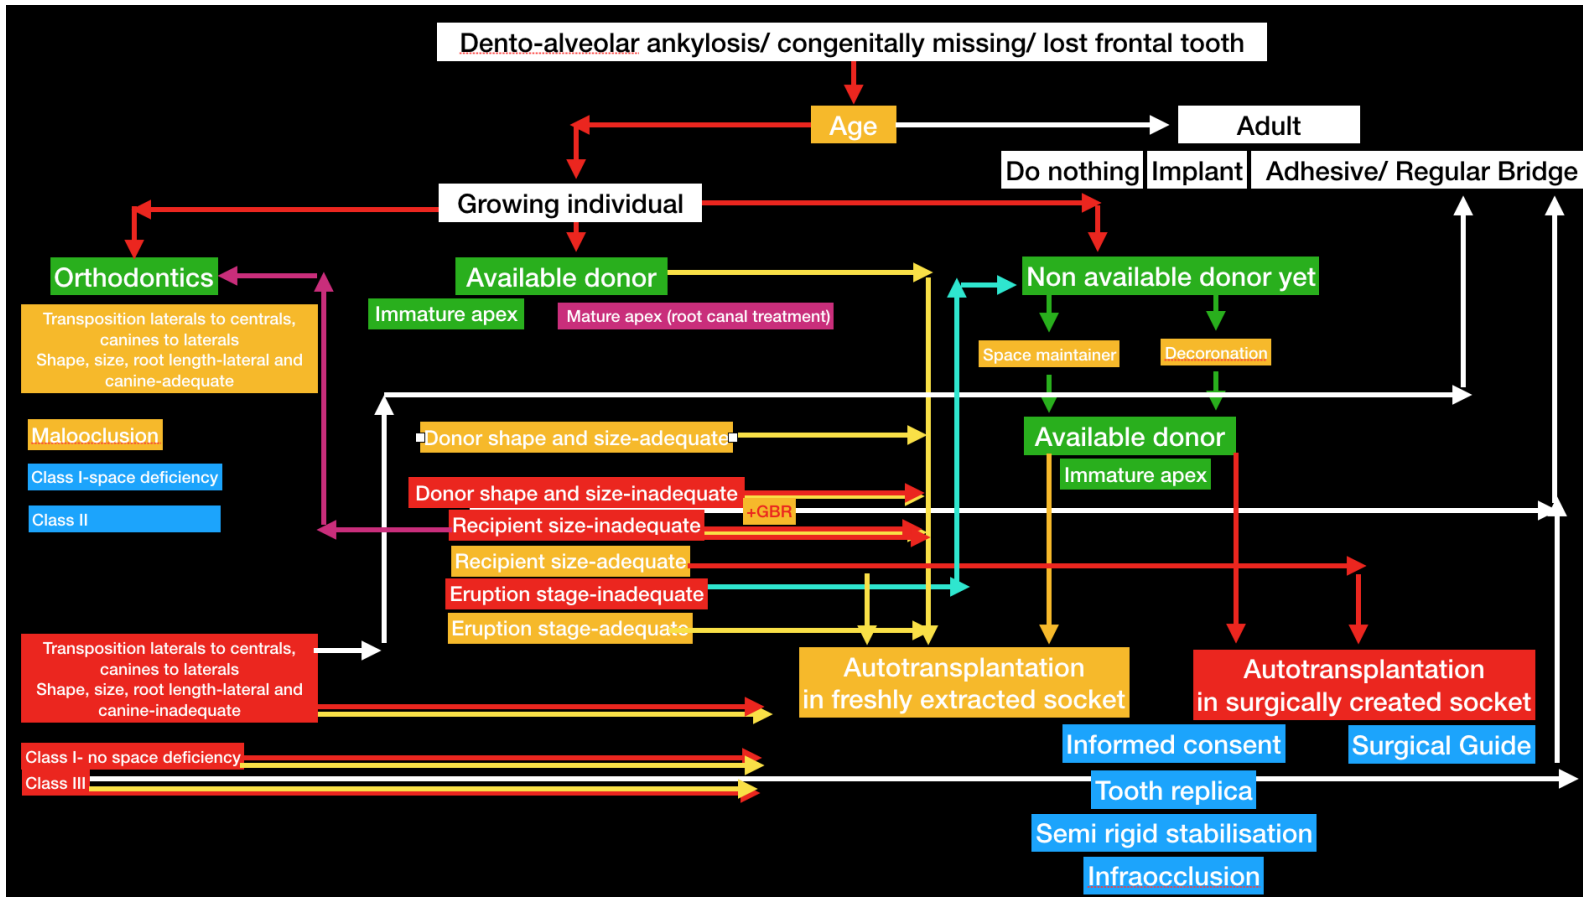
Dento-alveolar ankylosis/ congenitally missing/ lost frontal tooth

Age

Adult

Do nothing | Implant | Adhesive/ Regular Bridge

Growing individual

Orthodontics

Transposition laterals to centrals, canines to laterals
Shape, size, root length-lateral and canine-adequate

Malocclusion

Class I-space deficiency

Class II

Available donor

Immature apex

Mature apex (root canal treatment)

Non available donor yet

Space maintainer

Decoronation

Available donor

Immature apex

Donor shape and size-adequate

Donor shape and size-inadequate

+GBR

Recipient size-inadequate

Recipient size-adequate

Eruption stage-inadequate

Eruption stage-adequate

Transposition laterals to centrals, canines to laterals
Shape, size, root length-lateral and canine-inadequate

Class I- no space deficiency

Class III

Autotransplantation in freshly extracted socket

Autotransplantation in surgically created socket

Informed consent

Surgical Guide

Tooth replica

Semi rigid stabilisation

Infraocclusion